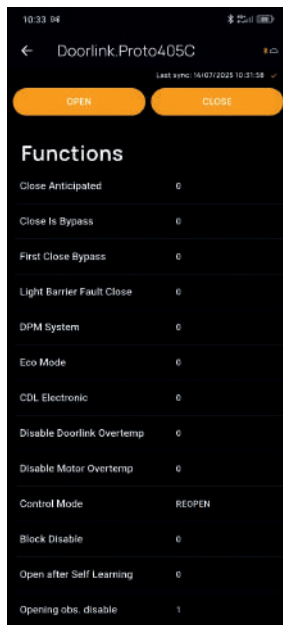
10:33

← Doorlink.Proto405C

Last sync: 14/07/2025 10:31:58

OPEN CLOSE

Functions

| | |
|---|---|
| Close Anticipated | 0 |
| Close Is Bypass | 0 |
| First Close Bypass | 0 |
| Light Barrier Fault Close | 0 |
| DPM System | 0 |
| Eco Mode | 0 |
| CDL Electronic | 0 |
| Disable Doorlink Overtemp | 0 |
| Disable Motor Overtemp | 0 |
| Control Mode | REOPEN |
| Block Disable | 0 |
| Open after Self Learning | 0 |
| Opening obs. disable | 1 |